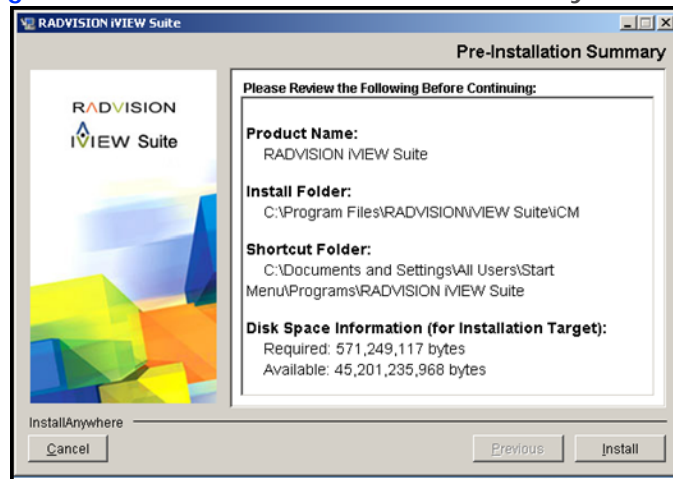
RADVISION iVIEW Suite

Pre-Installation Summary

RADVISION
iVIEW Suite

Please Review the Following Before Continuing:

Product Name:
RADVISION iVIEW Suite

Install Folder:
C:\Program Files\RADVISION\iVIEW Suite\iCM

Shortcut Folder:
C:\Documents and Settings\All Users\Start Menu\Programs\RADVISION iVIEW Suite

Disk Space Information (for Installation Target):
Required: 571,249,117 bytes
Available: 45,201,235,968 bytes

InstallAnywhere

Cancel

Previous

Install